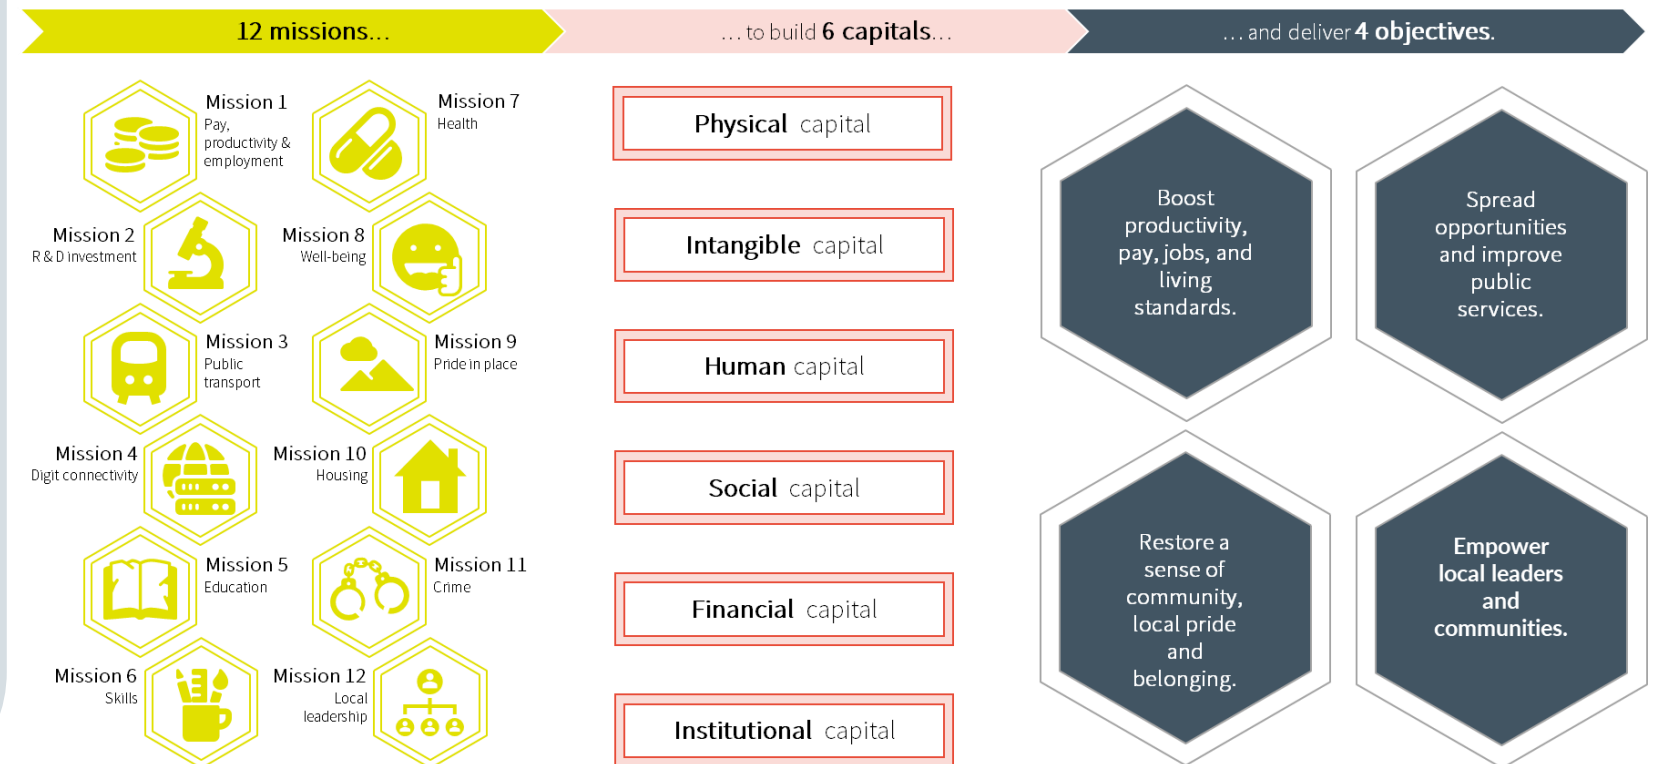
12 missions...

... to build 6 capitals...

... and deliver 4 objectives.

Mission 1
Pay, productivity & employment

Mission 7
Health

Mission 2
R & D investment

Mission 8
Well-being

Mission 3
Public transport

Mission 9
Pride in place

Mission 4
Digit connectivity

Mission 10
Housing

Mission 5
Education

Mission 11
Crime

Mission 6
Skills

Mission 12
Local leadership

Physical capital

Intangible capital

Human capital

Social capital

Financial capital

Institutional capital

Boost productivity, pay, jobs, and living standards.

Spread opportunities and improve public services.

Restore a sense of community, local pride and belonging.

Empower local leaders and communities.